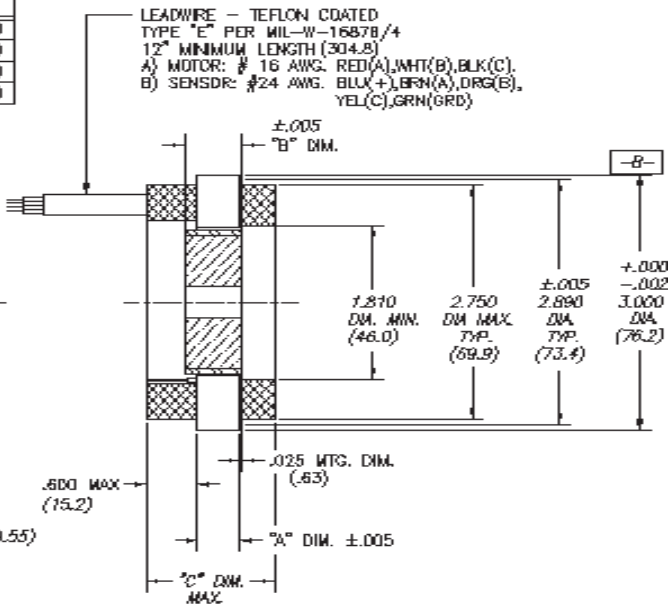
LEADWIRE – TEFLON COATED
TYPE "E" PER MIL-W-16878/4
12" MINIMUM LENGTH (304.8)
A) MOTOR: # 16 AWG. RED(A),WHT(B),BLK(C).
B) SENSOR: #24 AWG. BLU(+),BRN(A),ORG(B), YEL(C),GRN(GRD)

±.005
"B" DIM.

-B-

1.810
DIM. MIN.
(46.0)

2.750
DIA MAX.
TYP.
(69.9)

±.005
2.890
DIA.
TYP.
(73.4)

+.000
–.002
3.000
DIA.
(76.2)

.025 MTG. DIM.
(.63)

.600 MAX
(15.2)

.55)

"A" DIM. ±.005

"C" DIM.
MAX.